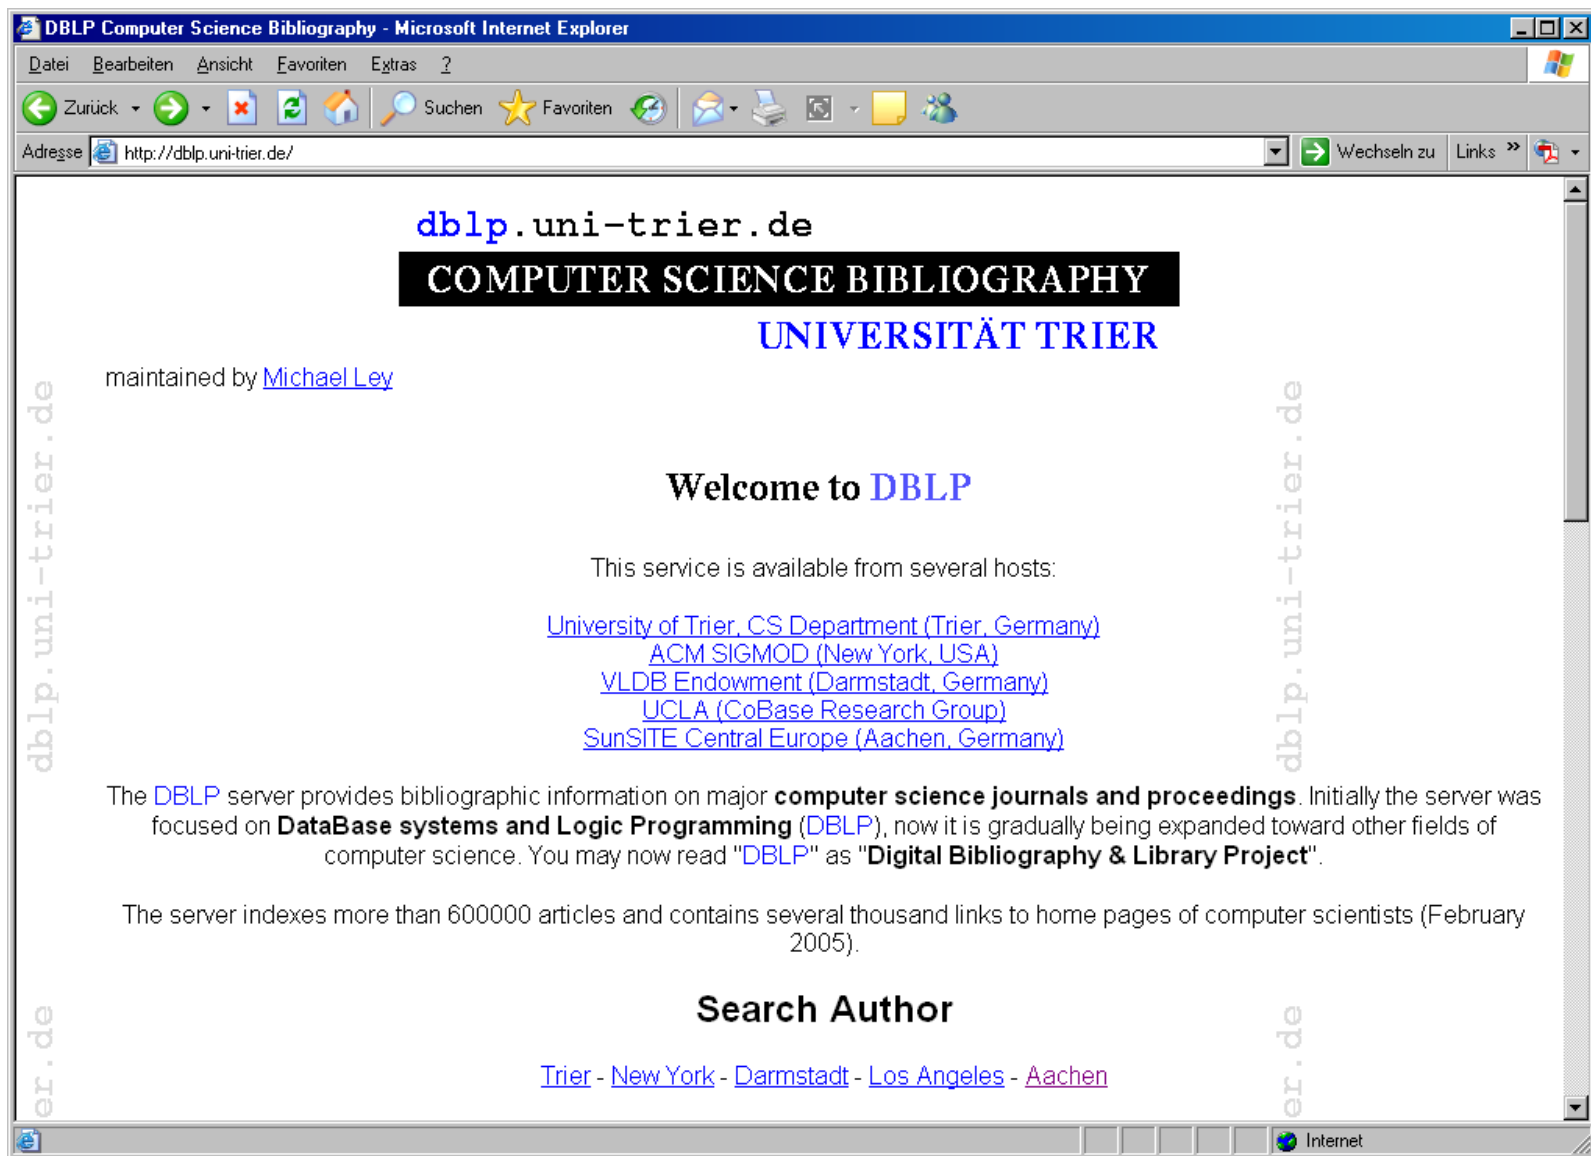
DBLP Computer Science Bibliography - Microsoft Internet Explorer

Datei Bearbeiten Ansicht Favoriten Extras ?

Zurück Suchen Favoriten

Adresse http://dblp.uni-trier.de/ Wechseln zu Links

dblp.uni-trier.de

COMPUTER SCIENCE BIBLIOGRAPHY

UNIVERSITÄT TRIER

maintained by Michael Ley

dblp.uni-trier.de

dblp.uni-trier.de

Welcome to DBLP

This service is available from several hosts:

University of Trier, CS Department (Trier, Germany)
ACM SIGMOD (New York, USA)
VLDB Endowment (Darmstadt, Germany)
UCLA (CoBase Research Group)
SunSITE Central Europe (Aachen, Germany)

The DBLP server provides bibliographic information on major **computer science journals and proceedings**. Initially the server was focused on **DataBase systems and Logic Programming** (DBLP), now it is gradually being expanded toward other fields of computer science. You may now read "DBLP" as "**Digital Bibliography & Library Project**".

The server indexes more than 600000 articles and contains several thousand links to home pages of computer scientists (February 2005).

Search Author

Trier - New York - Darmstadt - Los Angeles - Aachen

er.de

er.de

Internet